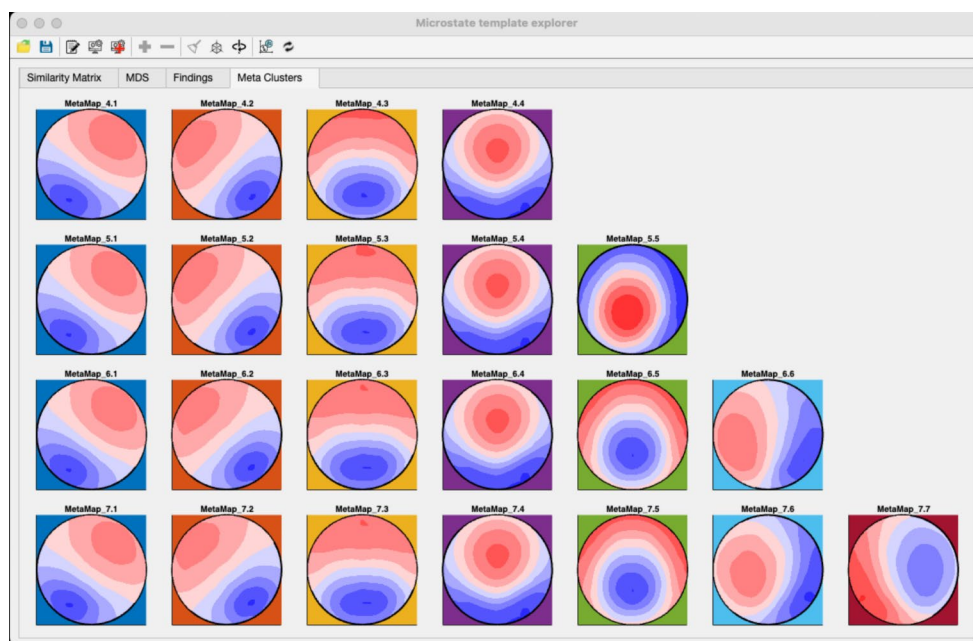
Microstate template explorer

Similarity Matrix | MDS | Findings | Meta Clusters

MetaMap_4.1 MetaMap_4.2 MetaMap_4.3 MetaMap_4.4

MetaMap_5.1 MetaMap_5.2 MetaMap_5.3 MetaMap_5.4 MetaMap_5.5

MetaMap_6.1 MetaMap_6.2 MetaMap_6.3 MetaMap_6.4 MetaMap_6.5 MetaMap_6.6

MetaMap_7.1 MetaMap_7.2 MetaMap_7.3 MetaMap_7.4 MetaMap_7.5 MetaMap_7.6 MetaMap_7.7